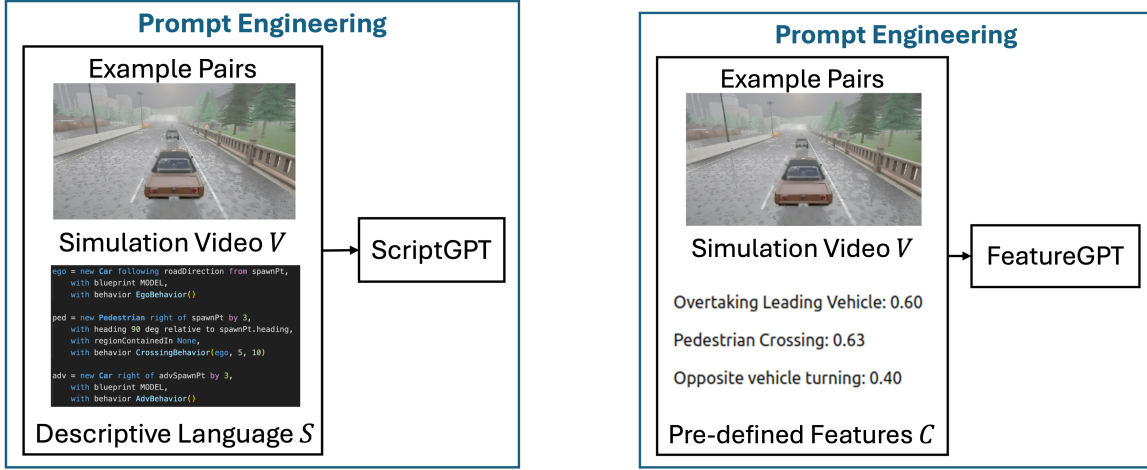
Prompt Engineering

Example Pairs

Simulation Video $V$

ScriptGPT

ego = new Car following roadDirection from spawnPt,
with blueprint MODEL,
with behavior EgoBehavior()

ped = new Pedestrian right of spawnPt by 3,
with heading 90 deg relative to spawnPt.heading,
with regionContainedIn None,
with behavior CrossingBehavior(ego, 5, 10)

adv = new Car right of advSpawnPt by 3,
with blueprint MODEL,
with behavior AdvBehavior()

Descriptive Language $S$

Prompt Engineering

Example Pairs

Simulation Video $V$

FeatureGPT

Overtaking Leading Vehicle: 0.60

Pedestrian Crossing: 0.63

Opposite vehicle turning: 0.40

Pre-defined Features $C$